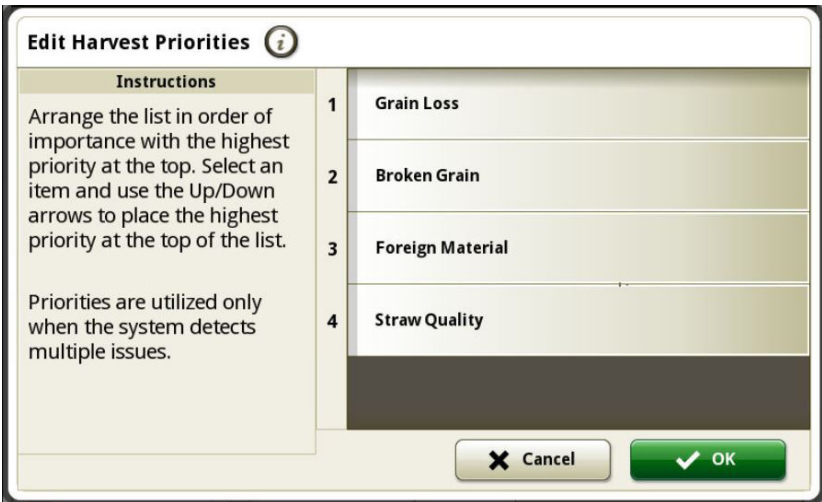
Edit Harvest Priorities

Instructions

Arrange the list in order of importance with the highest priority at the top. Select an item and use the Up/Down arrows to place the highest priority at the top of the list.

Priorities are utilized only when the system detects multiple issues.

1 Grain Loss

2 Broken Grain

3 Foreign Material

4 Straw Quality

Cancel

OK